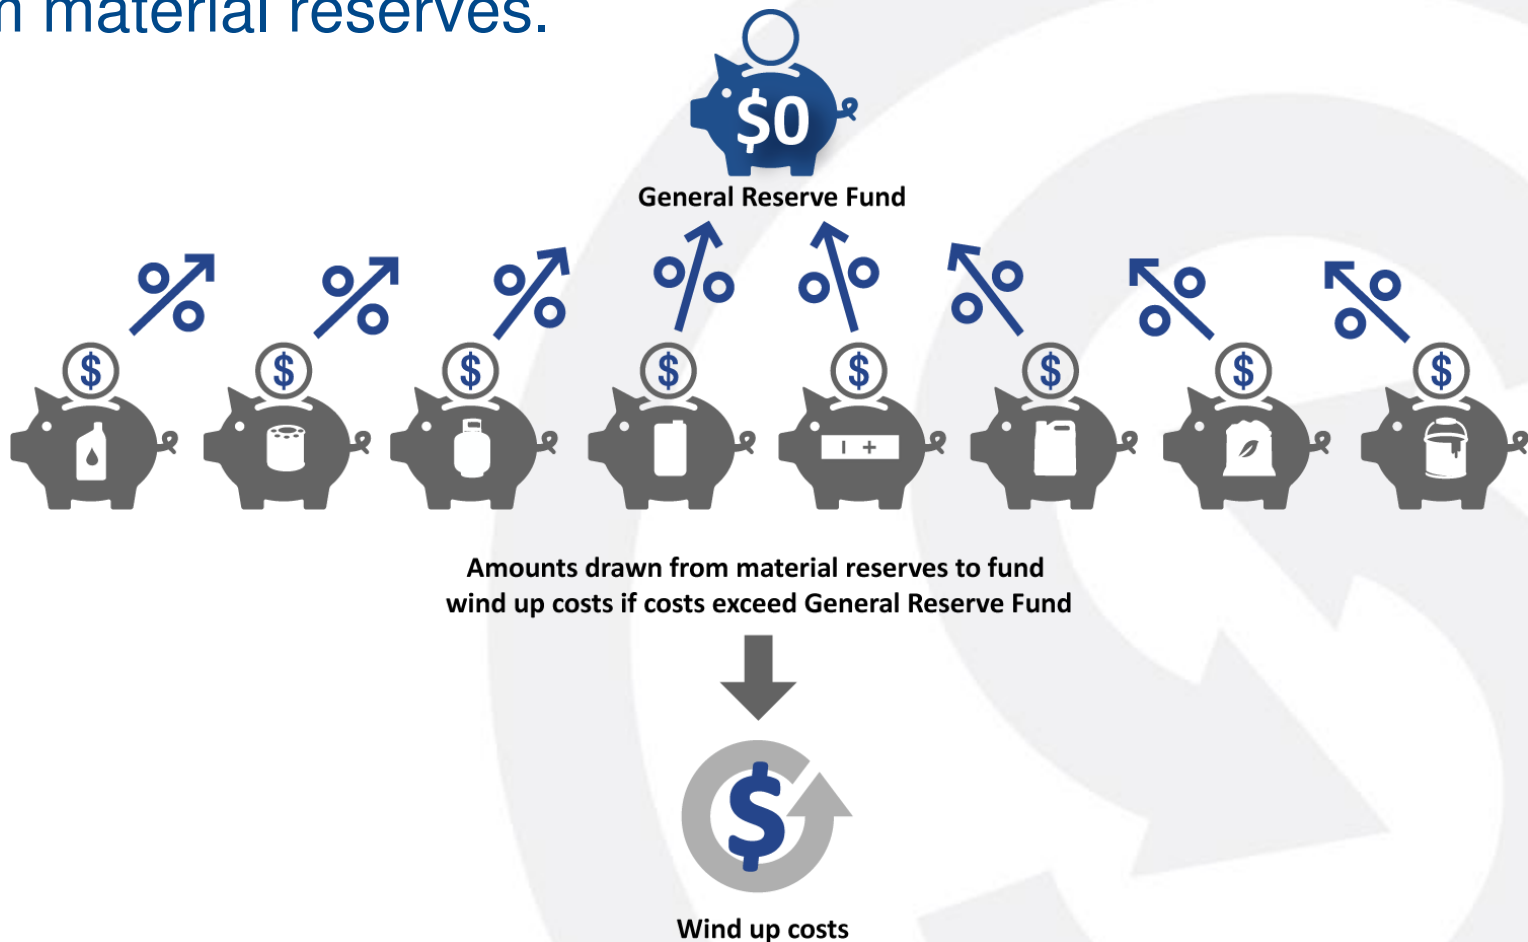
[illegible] material reserves.

$0

General Reserve Fund

%

%

%

%

%

%

%

%

$

$

$

$

$

$

$

$

I +

Amounts drawn from material reserves to fund wind up costs if costs exceed General Reserve Fund

$

Wind up costs